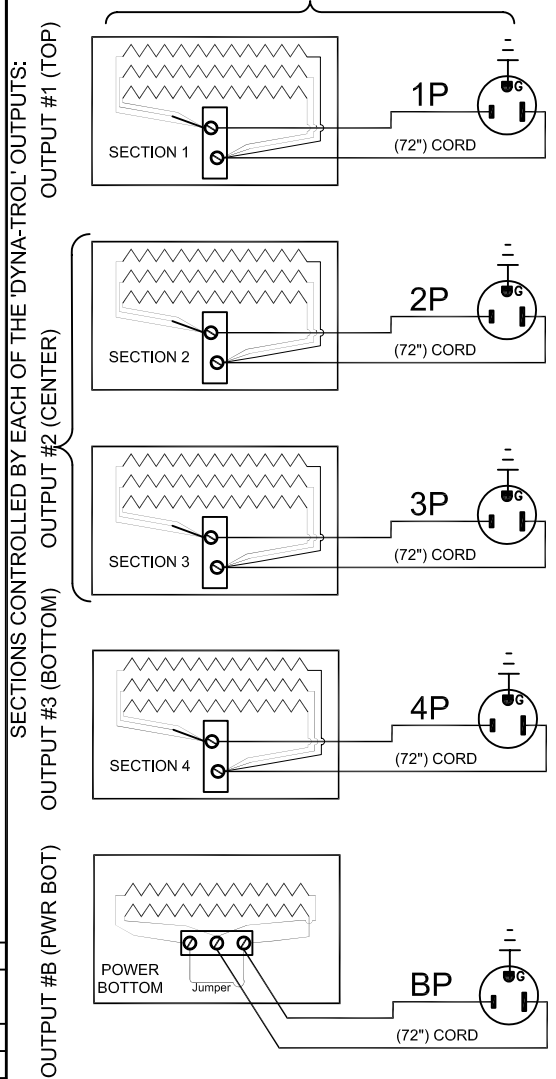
SECTIONS CONTROLLED BY EACH OF THE 'DYNA-TROL' OUTPUTS:

OUTPUT #1 (TOP)

1P

G

SECTION 1

(72") CORD

OUTPUT #2 (CENTER)

2P

G

SECTION 2

(72") CORD

3P

G

SECTION 3

(72") CORD

OUTPUT #3 (BOTTOM)

4P

G

SECTION 4

(72") CORD

OUTPUT #B (PWR BOT)

POWER BOTTOM

Jumper

BP

G

(72") CORD